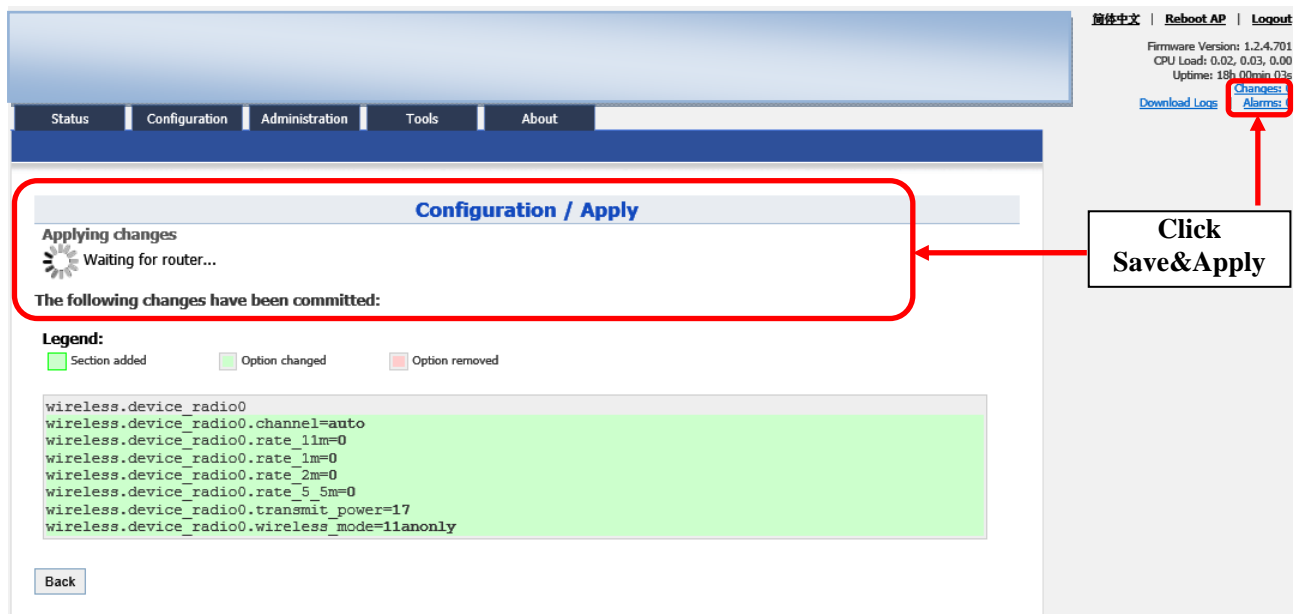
简体中文 | Reboot AP | Logout

Firmware Version: 1.2.4.701
CPU Load: 0.02, 0.03, 0.00
Uptime: 18h 00min 03s
Changes: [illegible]
Download Logs Alarms: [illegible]

Status Configuration Administration Tools About

Configuration / Apply

Applying changes

Waiting for router...

The following changes have been committed:

Click Save&Apply

Legend:
Section added Option changed Option removed

wireless.device_radio0
wireless.device_radio0.channel=auto
wireless.device_radio0.rate_11m=0
wireless.device_radio0.rate_1m=0
wireless.device_radio0.rate_2m=0
wireless.device_radio0.rate_5_5m=0
wireless.device_radio0.transmit_power=17
wireless.device_radio0.wireless_mode=11anonly

Back